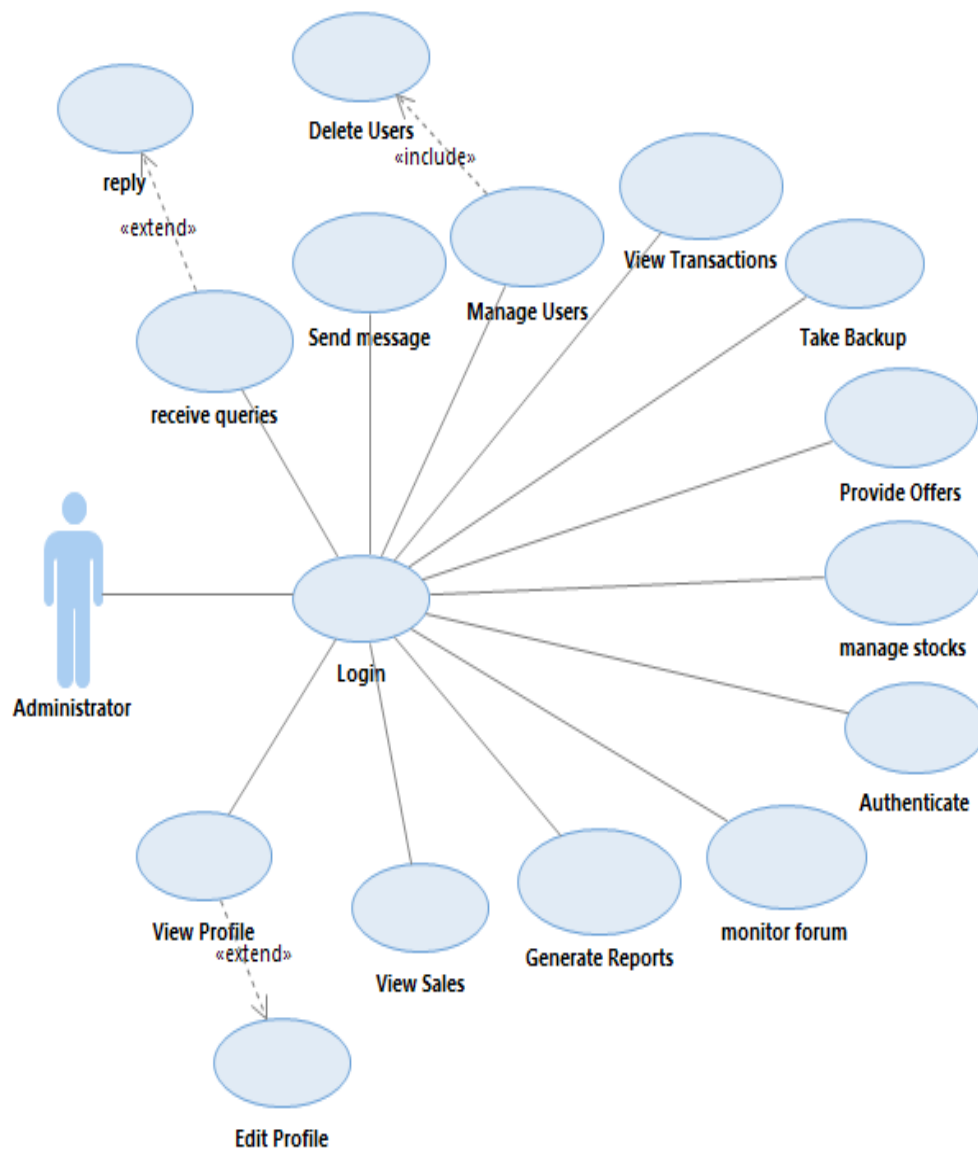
Delete Users
«include»
reply
«extend»
View Transactions
Manage Users
Take Backup
Send message
receive queries
Provide Offers
manage stocks
Administrator
Login
Authenticate
View Profile
«extend»
View Sales
Generate Reports
monitor forum
Edit Profile